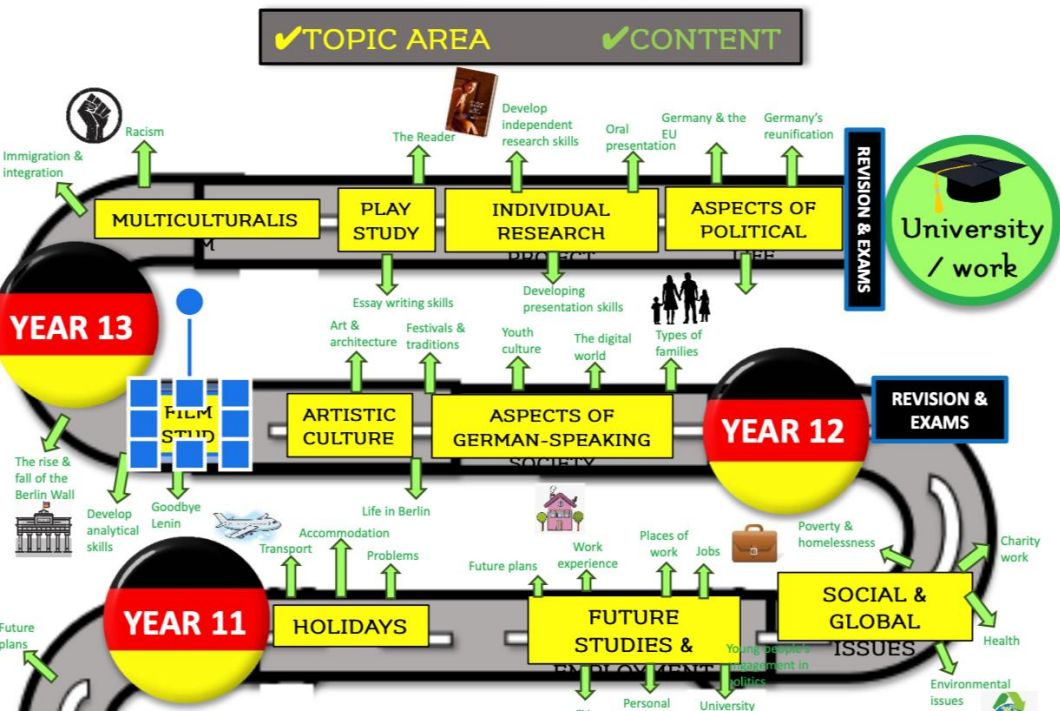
✔TOPIC AREA ✔CONTENT

Immigration & integration
Racism
The Reader
Develop independent research skills
Oral presentation
Germany & the EU
Germany's reunification
REVISION & EXAMS
University / work

MULTICULTURALIS M
PLAY STUDY
INDIVIDUAL RESEARCH PROJECT
ASPECTS OF POLITICAL LIFE

Essay writing skills
Developing presentation skills

YEAR 13

Art & architecture
Festivals & traditions
Youth culture
The digital world
Types of families

FILM STUDY
ARTISTIC CULTURE
ASPECTS OF GERMAN-SPEAKING SOCIETY
YEAR 12
REVISION & EXAMS

The rise & fall of the Berlin Wall
Develop analytical skills
Goodbye Lenin
Life in Berlin

Transport
Accommodation
Problems
Future plans
Work experience
Places of work
Jobs
Poverty & homelessness
Charity work

Future plans
YEAR 11
HOLIDAYS
FUTURE STUDIES & EMPLOYMENT
SOCIAL & GLOBAL ISSUES
Young people's engagement in politics
Health
Environmental issues
Personal
University
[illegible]